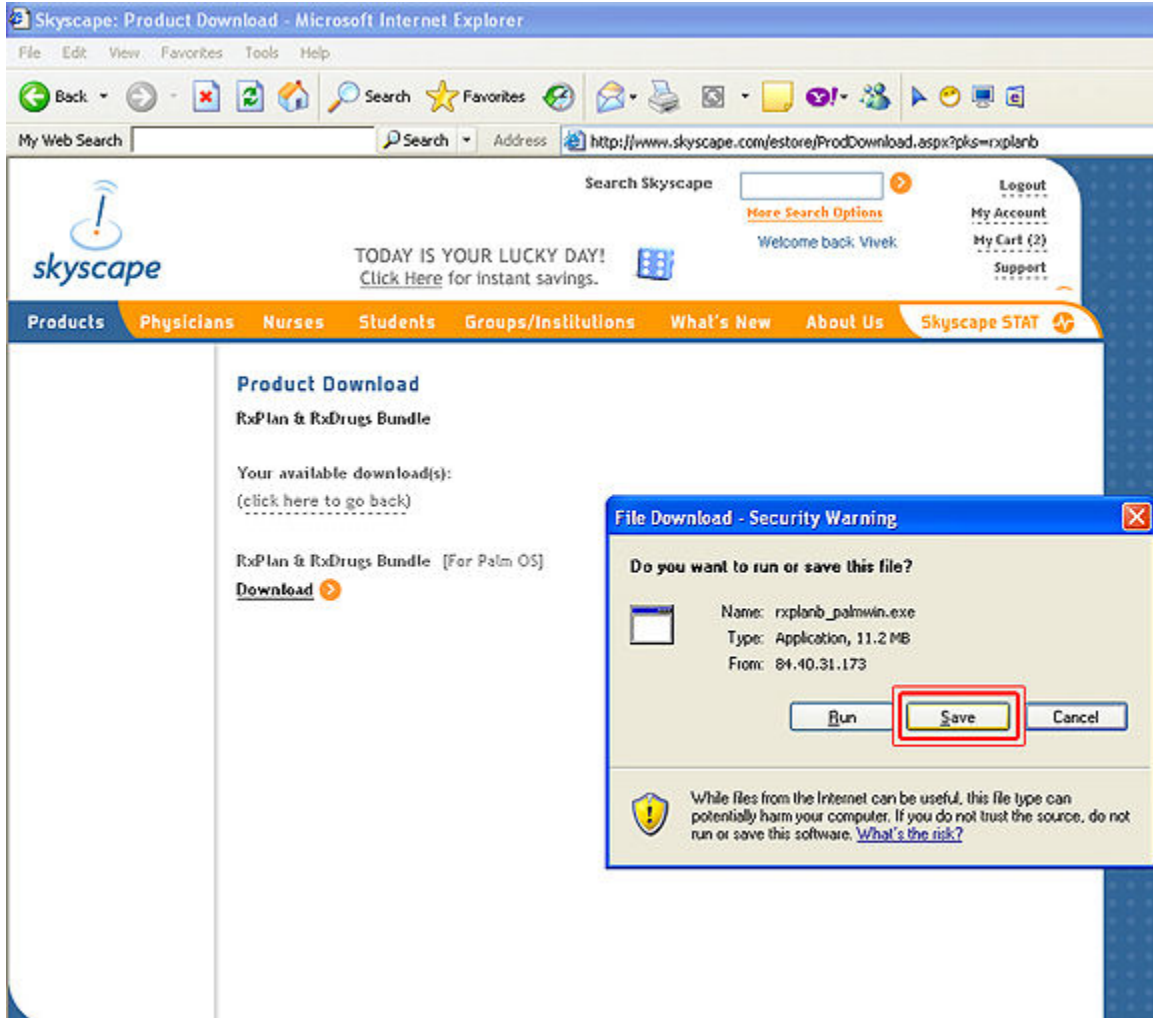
Skyscape: Product Download - Microsoft Internet Explorer

File Edit View Favorites Tools Help

Back Search Favorites

My Web Search Search Address http://www.skyscape.com/estore/ProdDownload.aspx?pks=rxplanb

skyscape

Search Skyscape
More Search Options
Welcome back Vivek

Logout
My Account
My Cart (2)
Support

TODAY IS YOUR LUCKY DAY!
Click Here for instant savings.

Products Physicians Nurses Students Groups/Institutions What's New About Us Skyscape STAT

Product Download

RxPlan & RxDrugs Bundle

Your available download(s):
(click here to go back)

RxPlan & RxDrugs Bundle [For Palm OS]
Download

File Download - Security Warning

Do you want to run or save this file?

Name: rxplanb_palmwin.exe
Type: Application, 11.2 MB
From: 84.40.31.173

Run Save Cancel

While files from the Internet can be useful, this file type can potentially harm your computer. If you do not trust the source, do not run or save this software. What's the risk?